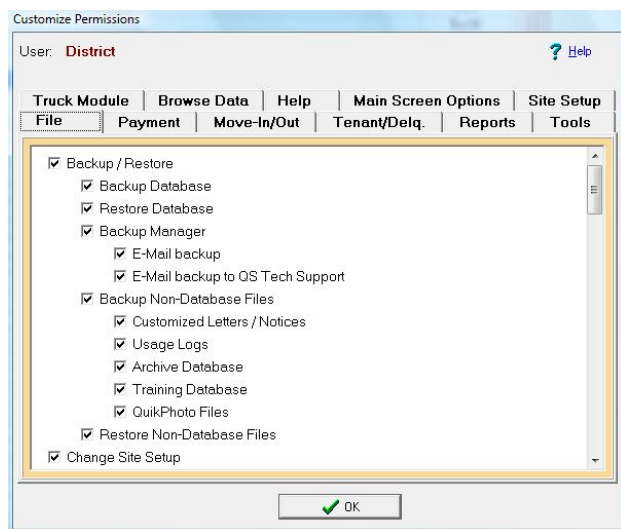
Customize Permissions

User: District

? Help

Truck Module | Browse Data | Help | Main Screen Options | Site Setup
File | Payment | Move-In/Out | Tenant/Delq. | Reports | Tools

☑ Backup / Restore
☑ Backup Database
☑ Restore Database
☑ Backup Manager
☑ E-Mail backup
☑ E-Mail backup to QS Tech Support
☑ Backup Non-Database Files
☑ Customized Letters / Notices
☑ Usage Logs
☑ Archive Database
☑ Training Database
☑ QuikPhoto Files
☑ Restore Non-Database Files
☑ Change Site Setup

OK